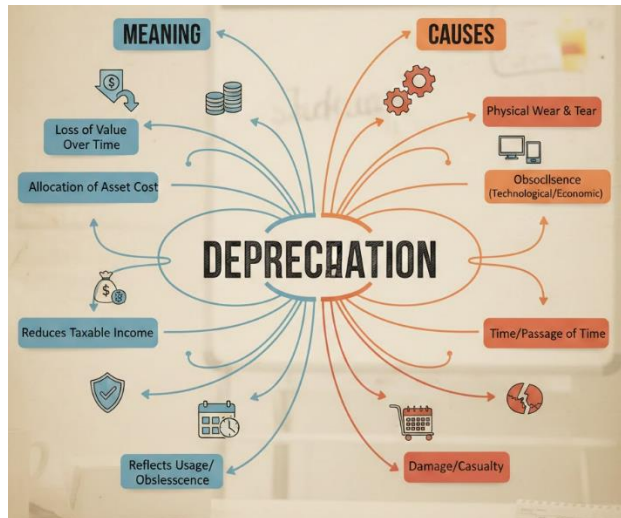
MEANING

CAUSES

Loss of Value Over Time

Allocation of Asset Cost

DEPRECΩATION

Reduces Taxable Income

Reflects Usage/ Obslesscence

Physical Wear & Tear

Obsoclisence (Technological/Economic)

Time/Passage of Time

Damage/Casualty